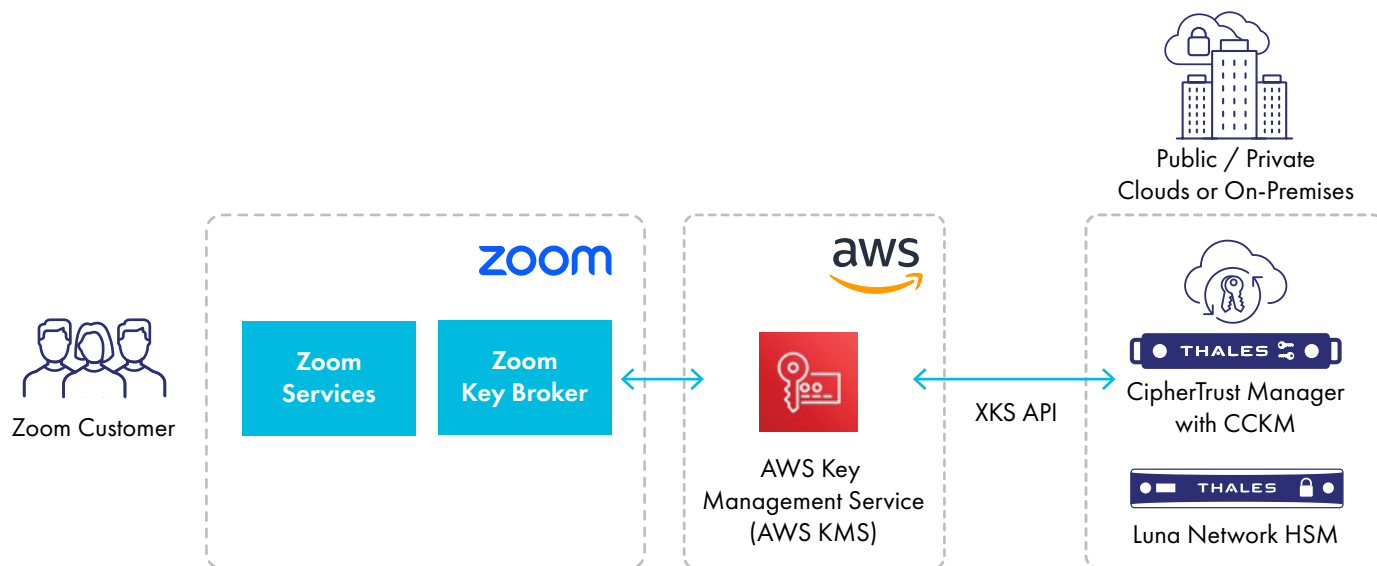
Public / Private
Clouds or On-Premises

zoom

aws

Zoom Customer

Zoom Services

Zoom Key Broker

AWS Key Management Service (AWS KMS)

XKS API

THALES

CipherTrust Manager with CCKM

THALES

Luna Network HSM